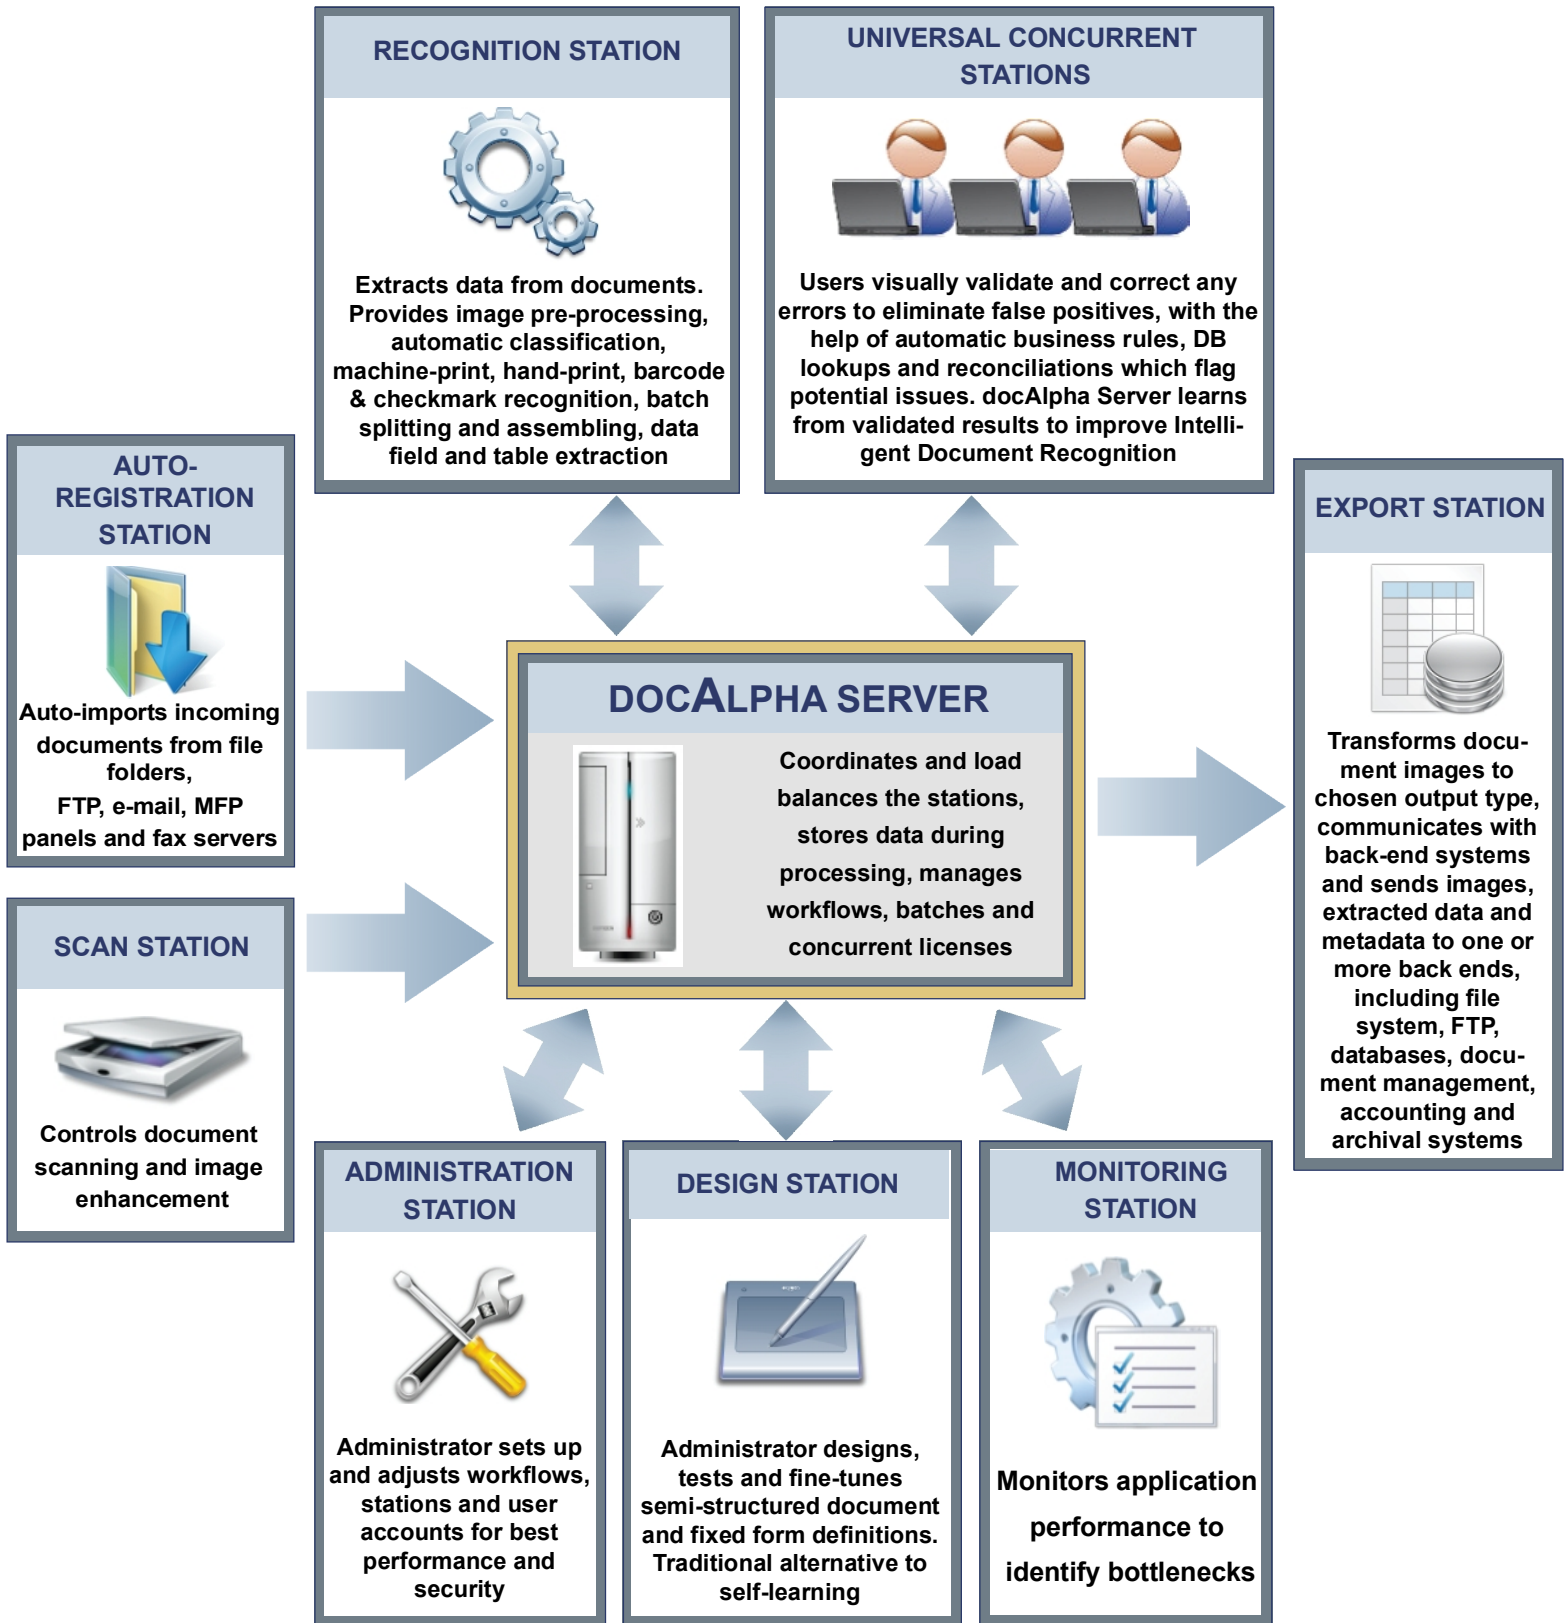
RECOGNITION STATION

Extracts data from documents. Provides image pre-processing, automatic classification, machine-print, hand-print, barcode & checkmark recognition, batch splitting and assembling, data field and table extraction

UNIVERSAL CONCURRENT STATIONS

Users visually validate and correct any errors to eliminate false positives, with the help of automatic business rules, DB lookups and reconciliations which flag potential issues. docAlpha Server learns from validated results to improve Intelligent Document Recognition

AUTO-REGISTRATION STATION

Auto-imports incoming documents from file folders, FTP, e-mail, MFP panels and fax servers

SCAN STATION

Controls document scanning and image enhancement

DOCALPHA SERVER

Coordinates and load balances the stations, stores data during processing, manages workflows, batches and concurrent licenses

EXPORT STATION

Transforms document images to chosen output type, communicates with back-end systems and sends images, extracted data and metadata to one or more back ends, including file system, FTP, databases, document management, accounting and archival systems

ADMINISTRATION STATION

Administrator sets up and adjusts workflows, stations and user accounts for best performance and security

DESIGN STATION

Administrator designs, tests and fine-tunes semi-structured document and fixed form definitions. Traditional alternative to self-learning

MONITORING STATION

Monitors application performance to identify bottlenecks